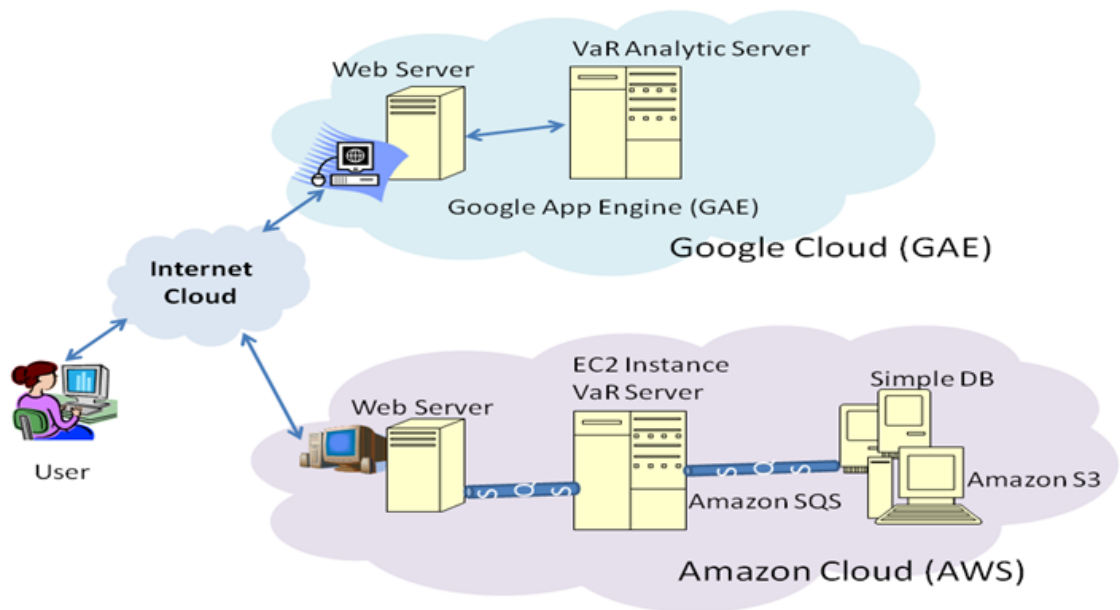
VaR Analytic Server

Web Server

Google App Engine (GAE)

Google Cloud (GAE)

Internet Cloud

User

EC2 Instance VaR Server

Simple DB

Web Server

S Q S

S Q S

Amazon SQS

Amazon S3

Amazon Cloud (AWS)